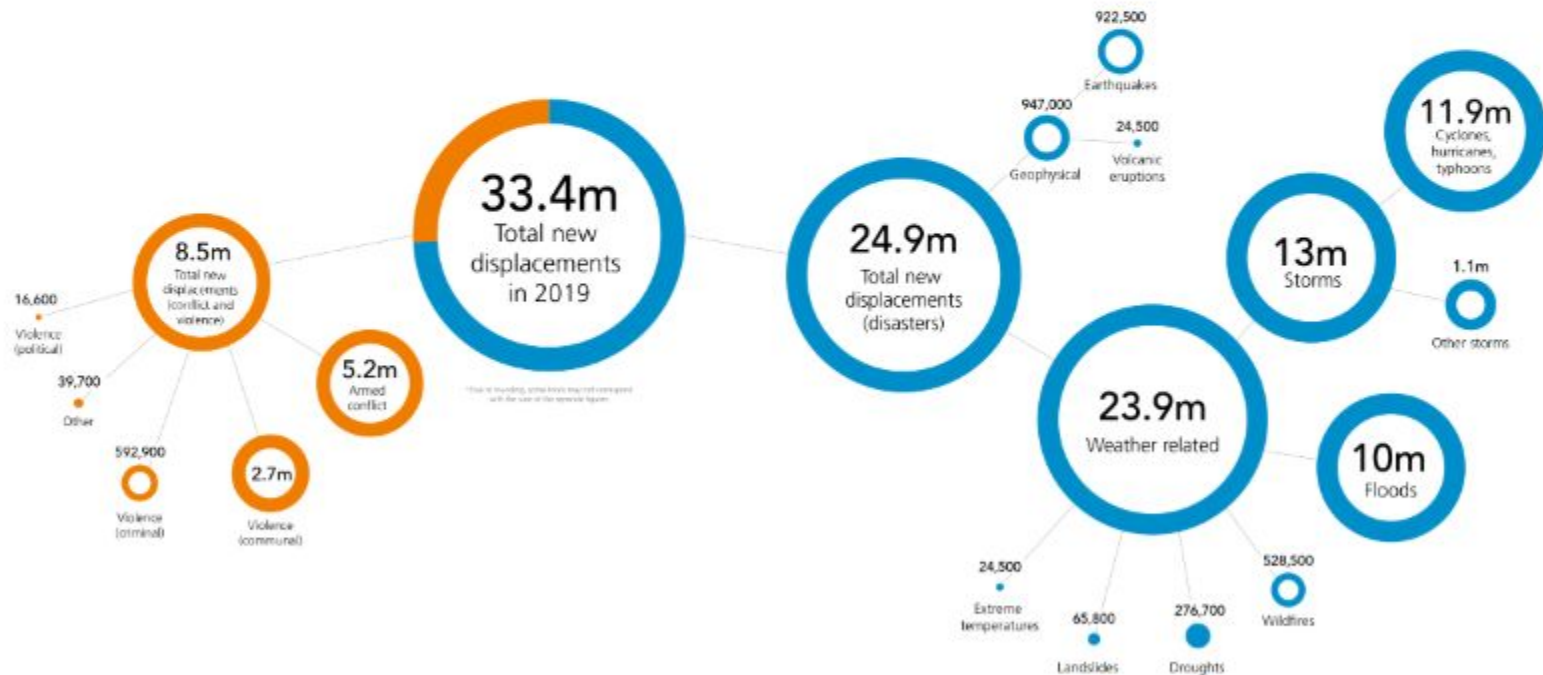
33.4m
Total new displacements in 2019

8.5m
Total new displacements (conflict and violence)

16,600
Violence (political)

39,700
Other

592,900
Violence (criminal)

2.7m
Violence (communal)

5.2m
Armed conflict

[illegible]

24.9m
Total new displacements (disasters)

947,000
Geophysical

922,500
Earthquakes

24,500
Volcanic eruptions

13m
Storms

11.9m
Cyclones, hurricanes, typhoons

1.1m
Other storms

23.9m
Weather related

10m
Floods

24,500
Extreme temperatures

65,800
Landslides

276,700
Droughts

528,500
Wildfires